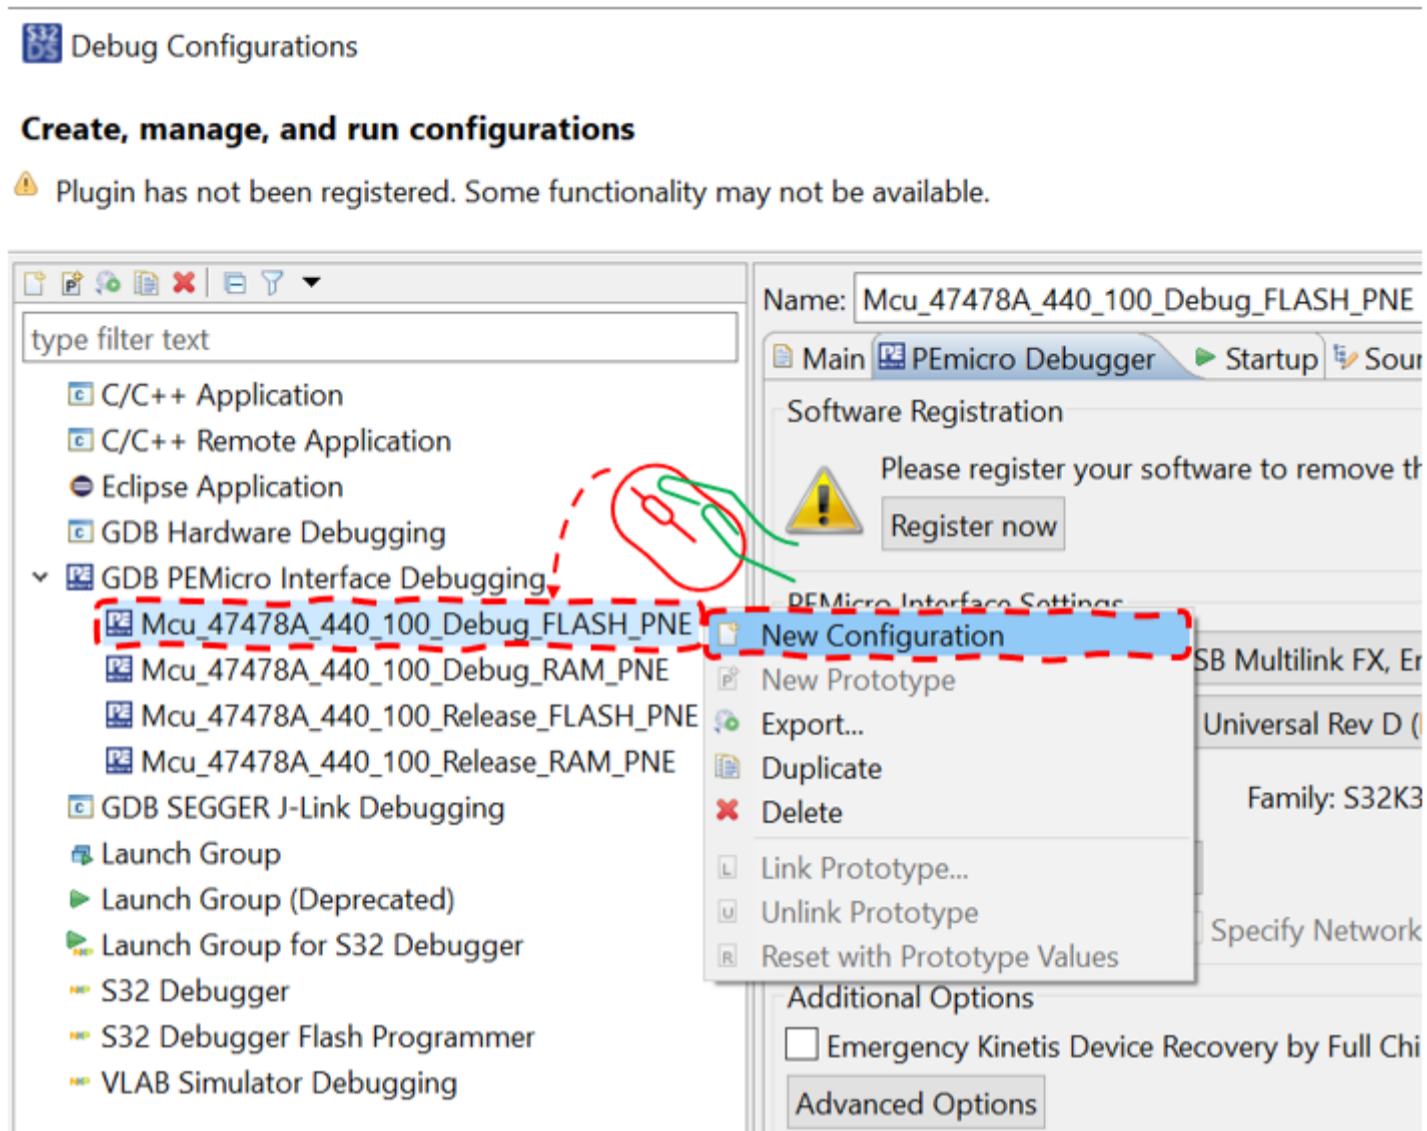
Debug Configurations

Create, manage, and run configurations

Plugin has not been registered. Some functionality may not be available.

type filter text

C/C++ Application
C/C++ Remote Application
Eclipse Application
GDB Hardware Debugging
GDB PEMicro Interface Debugging
Mcu_47478A_440_100_Debug_FLASH_PNE
Mcu_47478A_440_100_Debug_RAM_PNE
Mcu_47478A_440_100_Release_FLASH_PNE
Mcu_47478A_440_100_Release_RAM_PNE
GDB SEGGER J-Link Debugging
Launch Group
Launch Group (Deprecated)
Launch Group for S32 Debugger
S32 Debugger
S32 Debugger Flash Programmer
VLAB Simulator Debugging

Name: Mcu_47478A_440_100_Debug_FLASH_PNE

Main PEmicro Debugger Startup Sour

Software Registration

Please register your software to remove th

Register now

PEMicro Interface Settings

New Configuration
New Prototype
Export...
Duplicate
Delete
Link Prototype...
Unlink Prototype
Reset with Prototype Values

SB Multilink FX, Er

Universal Rev D (

Family: S32K3

Specify Network

Additional Options

Emergency Kinetis Device Recovery by Full Chi

Advanced Options